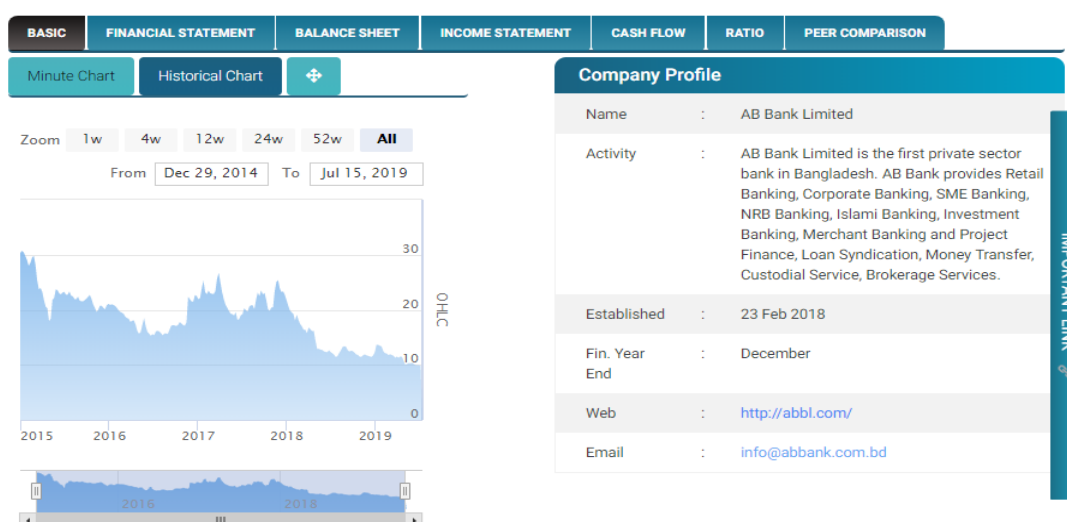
BASIC | FINANCIAL STATEMENT | BALANCE SHEET | INCOME STATEMENT | CASH FLOW | RATIO | PEER COMPARISON

Minute Chart | Historical Chart

Zoom 1w 4w 12w 24w 52w All

From Dec 29, 2014 To Jul 15, 2019

30
20
10
0
OHLC

2015 2016 2017 2018 2019

2016 2018

Company Profile

| Name | : | AB Bank Limited |
|---|---|---|
| Activity | : | AB Bank Limited is the first private sector bank in Bangladesh. AB Bank provides Retail Banking, Corporate Banking, SME Banking, NRB Banking, Islami Banking, Investment Banking, Merchant Banking and Project Finance, Loan Syndication, Money Transfer, Custodial Service, Brokerage Services. |
| Established | : | 23 Feb 2018 |
| Fin. Year End | : | December |
| Web | : | http://abbl.com/ |
| Email | : | info@abbank.com.bd |

IMPORTANT LINK